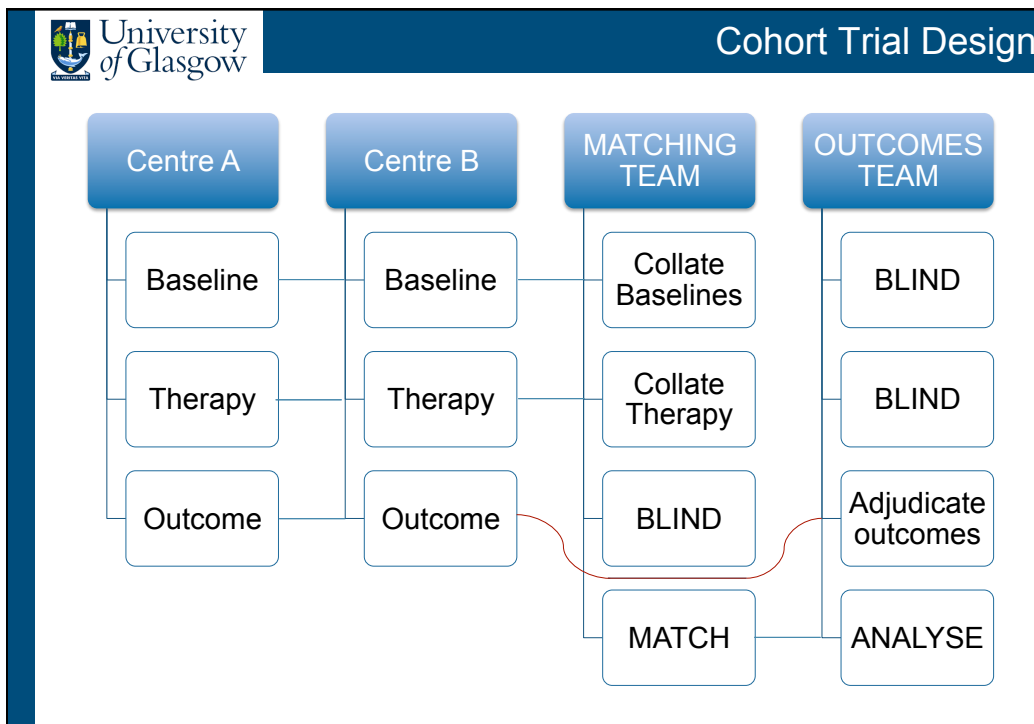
University of Glasgow

VIA VERITAS VITA

Cohort Trial Design

Centre A

Baseline

Therapy

Outcome

Centre B

Baseline

Therapy

Outcome

MATCHING TEAM

Collate Baselines

Collate Therapy

BLIND

MATCH

OUTCOMES TEAM

BLIND

BLIND

Adjudicate outcomes

ANALYSE